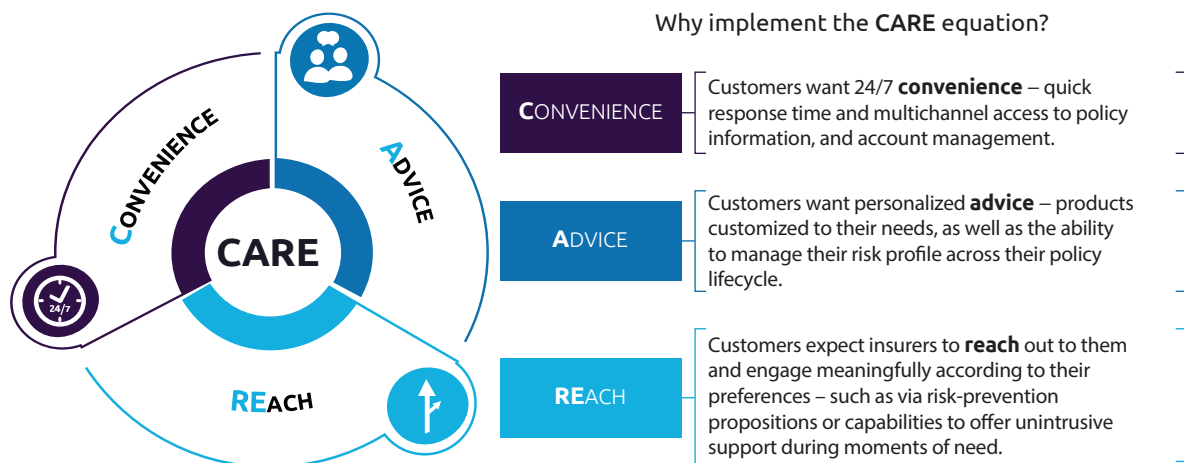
Why implement the CARE equation?

CONVENIENCE

ADVICE

CARE

24/7

REACH

CONVENIENCE

Customers want 24/7 convenience – quick response time and multichannel access to policy information, and account management.

ADVICE

Customers want personalized advice – products customized to their needs, as well as the ability to manage their risk profile across their policy lifecycle.

REACH

Customers expect insurers to reach out to them and engage meaningfully according to their preferences – such as via risk-prevention propositions or capabilities to offer unintrusive support during moments of need.